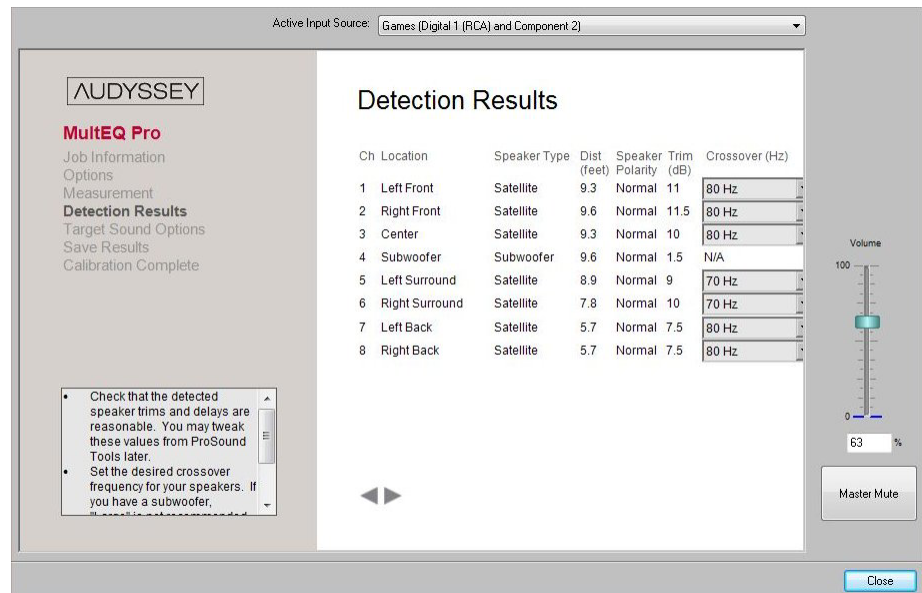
Active Input Source: Games (Digital 1 (RCA) and Component 2)

AUDYSSEY

MultEQ Pro

Job Information
Options
Measurement
Detection Results
Target Sound Options
Save Results
Calibration Complete

- Check that the detected speaker trims and delays are reasonable. You may tweak these values from ProSound Tools later.
- Set the desired crossover frequency for your speakers. If you have a subwoofer, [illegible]

Detection Results

| Ch | Location | Speaker Type | Dist (feet) | Speaker Polarity | Trim (dB) | Crossover (Hz) |
|---|---|---|---|---|---|---|
| 1 | Left Front | Satellite | 9.3 | Normal | 11 | 80 Hz |
| 2 | Right Front | Satellite | 9.6 | Normal | 11.5 | 80 Hz |
| 3 | Center | Satellite | 9.3 | Normal | 10 | 80 Hz |
| 4 | Subwoofer | Subwoofer | 9.6 | Normal | 1.5 | N/A |
| 5 | Left Surround | Satellite | 8.9 | Normal | 9 | 70 Hz |
| 6 | Right Surround | Satellite | 7.8 | Normal | 10 | 70 Hz |
| 7 | Left Back | Satellite | 5.7 | Normal | 7.5 | 80 Hz |
| 8 | Right Back | Satellite | 5.7 | Normal | 7.5 | 80 Hz |

Volume
100
0
63 %

Master Mute

Close